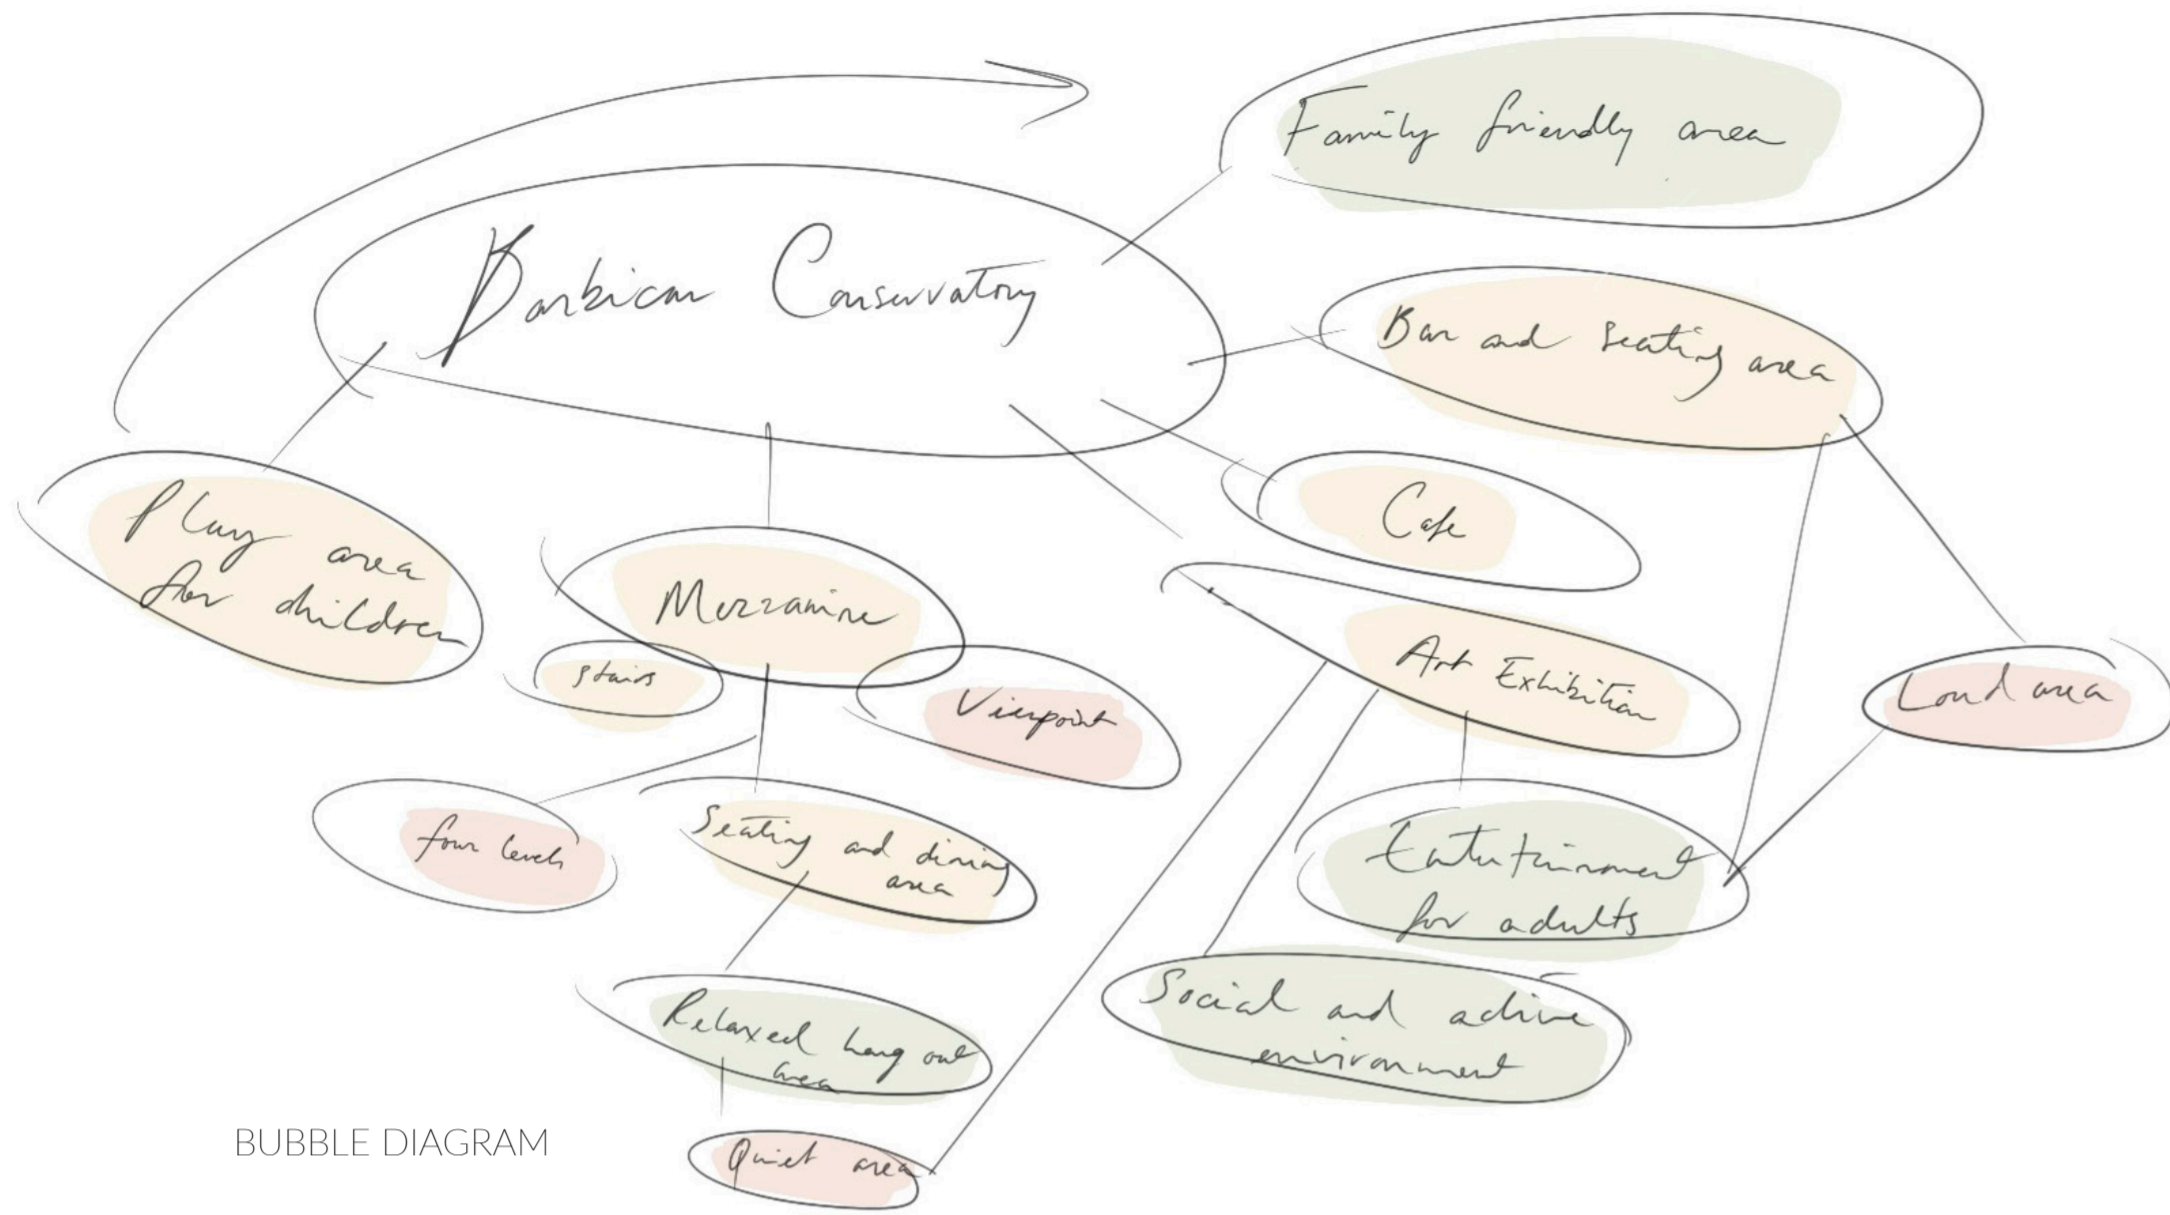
Family friendly area

Barbican Conservatory

Bar and Seating area

Cafe

Play area for children

Mezzanine

stairs

Viewpoint

Art Exhibition

Loud area

four levels

Seating and dining area

Entertainment for adults

Social and active environment

Relaxed hang out area

Quiet area

BUBBLE DIAGRAM